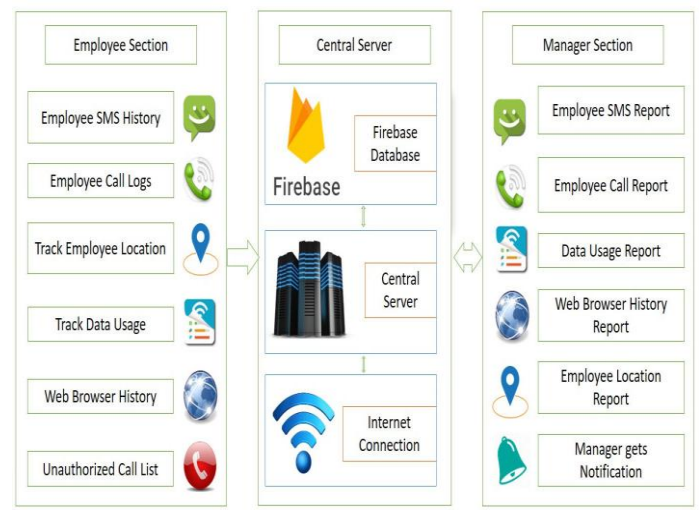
Employee Section

Employee SMS History

Employee Call Logs

Track Employee Location

Track Data Usage

Web Browser History

Unauthorized Call List

Central Server

Firebase

Firebase Database

Central Server

Internet Connection

Manager Section

Employee SMS Report

Employee Call Report

Data Usage Report

Web Browser History Report

Employee Location Report

Manager gets Notification